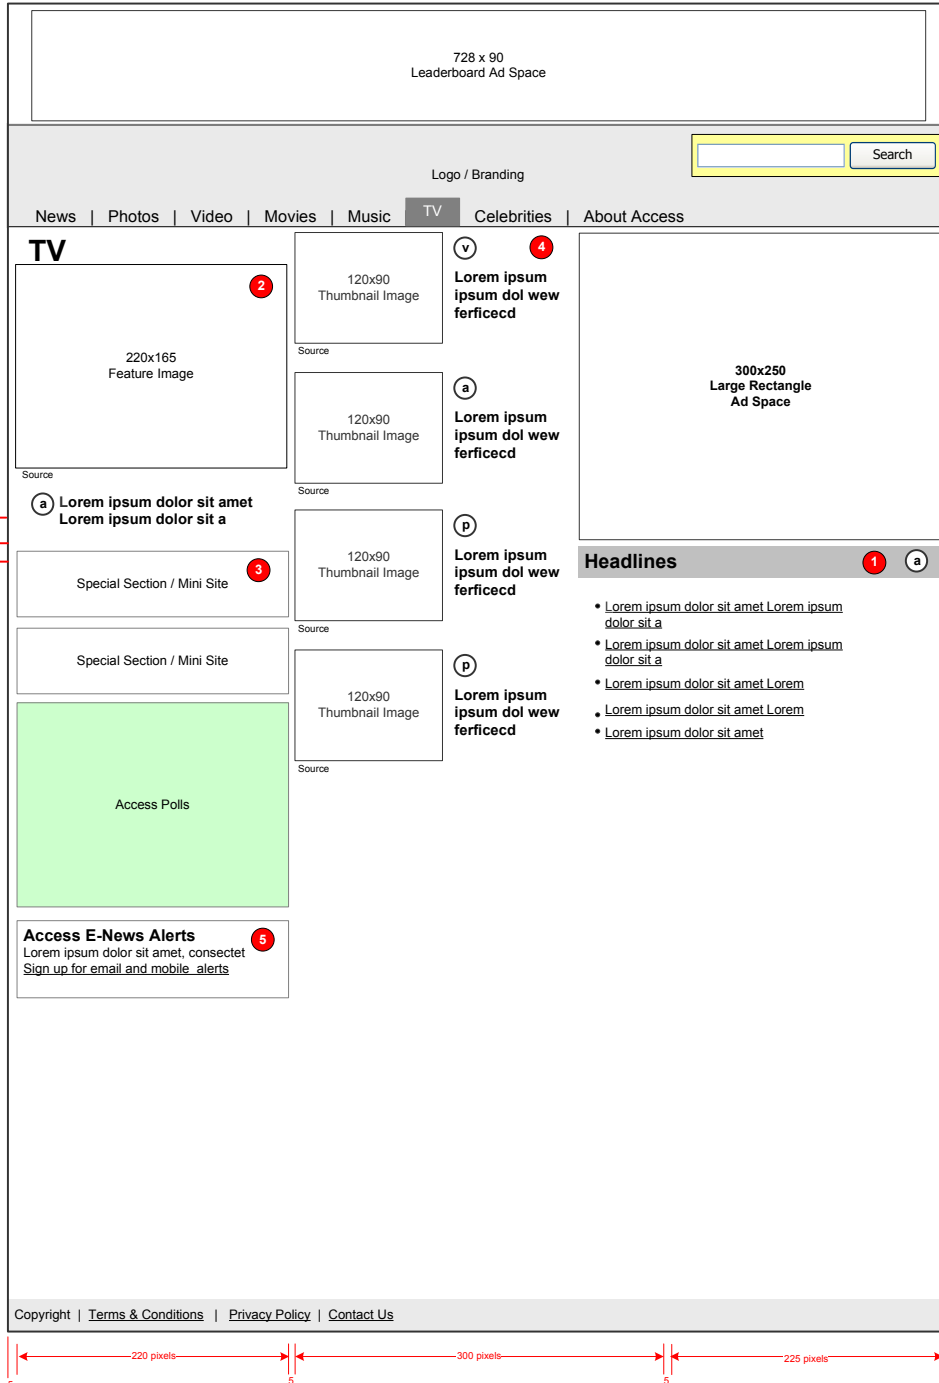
728 x 90
Leaderboard Ad Space

Search

Logo / Branding

News | Photos | Video | Movies | Music TV Celebrities | About Access

TV

2

220x165
Feature Image

Source

a Lorem ipsum dolor sit amet Lorem ipsum dolor sit a

Special Section / Mini Site 3

Special Section / Mini Site

Access Polls

Access E-News Alerts 5
Lorem ipsum dolor sit amet, consectet
Sign up for email and mobile alerts

120x90
Thumbnail Image

Source

v 4
Lorem ipsum ipsum dol wew ferficecd

120x90
Thumbnail Image

Source

a
Lorem ipsum ipsum dol wew ferficecd

120x90
Thumbnail Image

Source

p
Lorem ipsum ipsum dol wew ferficecd

120x90
Thumbnail Image

Source

p
Lorem ipsum ipsum dol wew ferficecd

300x250
Large Rectangle
Ad Space

Headlines 1 a

- Lorem ipsum dolor sit amet Lorem ipsum dolor sit a
- Lorem ipsum dolor sit amet Lorem ipsum dolor sit a
- Lorem ipsum dolor sit amet Lorem
- Lorem ipsum dolor sit amet Lorem
- Lorem ipsum dolor sit amet

Copyright | Terms & Conditions | Privacy Policy | Contact Us

220 pixels 300 pixels 225 pixels
5 5